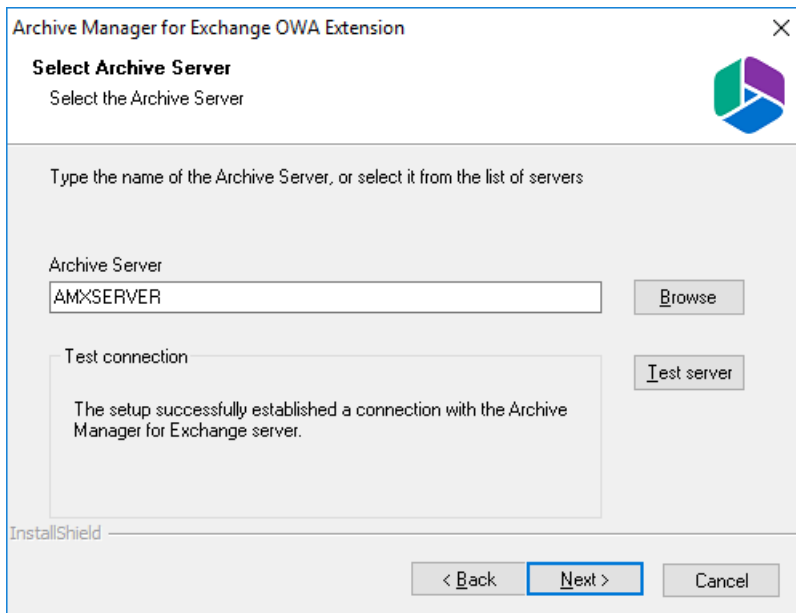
Archive Manager for Exchange OWA Extension
×

Select Archive Server
Select the Archive Server

Type the name of the Archive Server, or select it from the list of servers

Archive Server
AMXSERVER
Browse

Test connection
Test server

The setup successfully established a connection with the Archive Manager for Exchange server.

InstallShield

< Back
Next >
Cancel